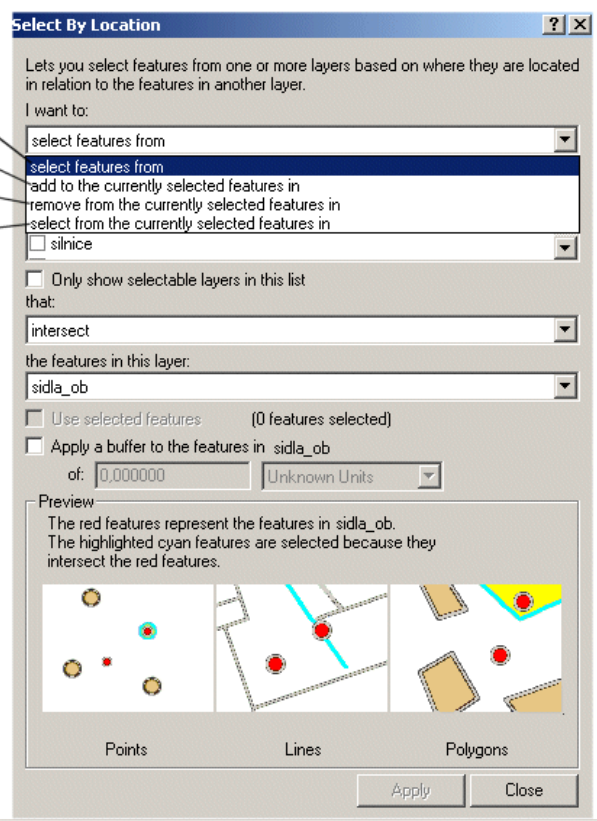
Select By Location

? X

Lets you select features from one or more layers based on where they are located in relation to the features in another layer.

I want to:

select features from

select features from
add to the currently selected features in
remove from the currently selected features in
select from the currently selected features in

silnice

Only show selectable layers in this list

that:

intersect

the features in this layer:

sidla_ob

Use selected features (0 features selected)

Apply a buffer to the features in sidla_ob

of: 0,000000 Unknown Units

Preview

The red features represent the features in sidla_ob.
The highlighted cyan features are selected because they intersect the red features.

Points Lines Polygons

Apply Close